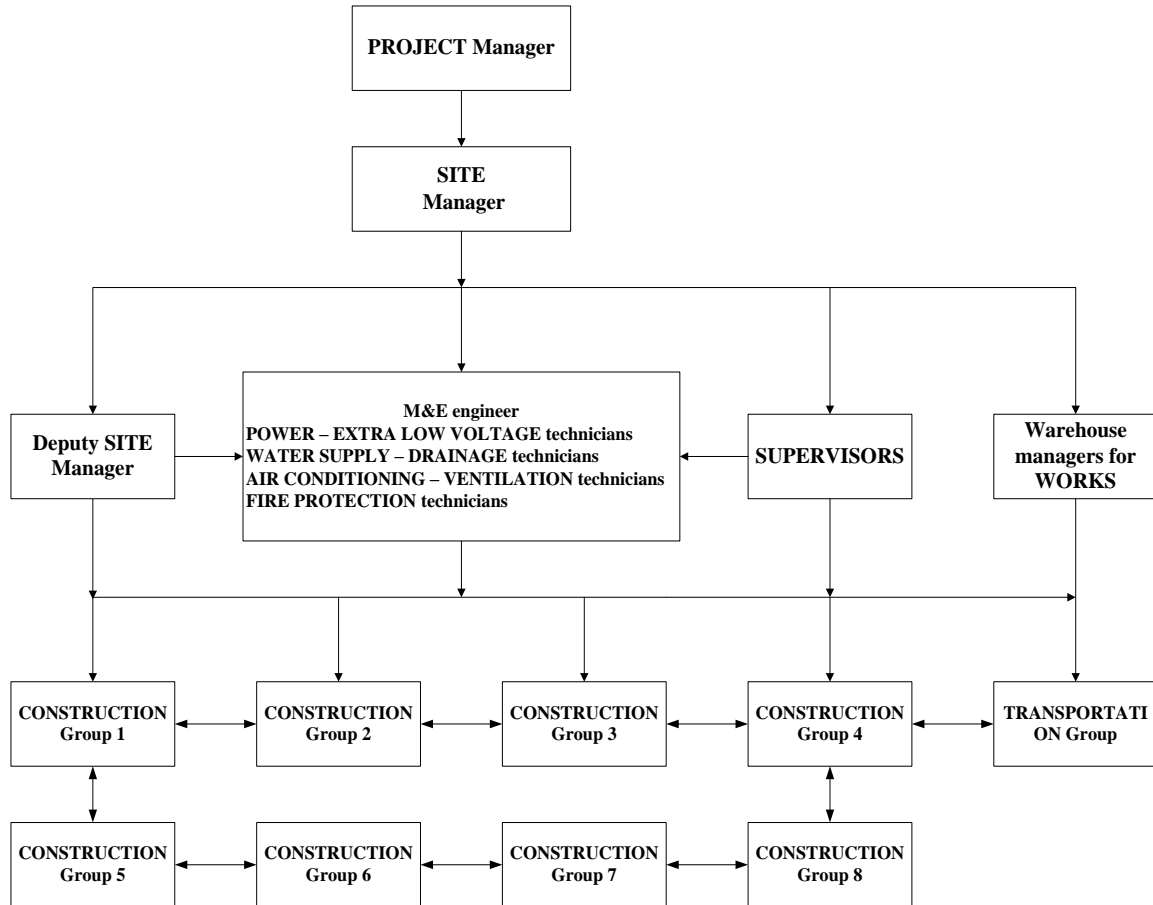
PROJECT Manager

SITE Manager

Deputy SITE Manager

M&E engineer
POWER – EXTRA LOW VOLTAGE technicians
WATER SUPPLY – DRAINAGE technicians
AIR CONDITIONING – VENTILATION technicians
FIRE PROTECTION technicians

SUPERVISORS

Warehouse managers for WORKS

CONSTRUCTION Group 1

CONSTRUCTION Group 2

CONSTRUCTION Group 3

CONSTRUCTION Group 4

TRANSPORTATI ON Group

CONSTRUCTION Group 5

CONSTRUCTION Group 6

CONSTRUCTION Group 7

CONSTRUCTION Group 8